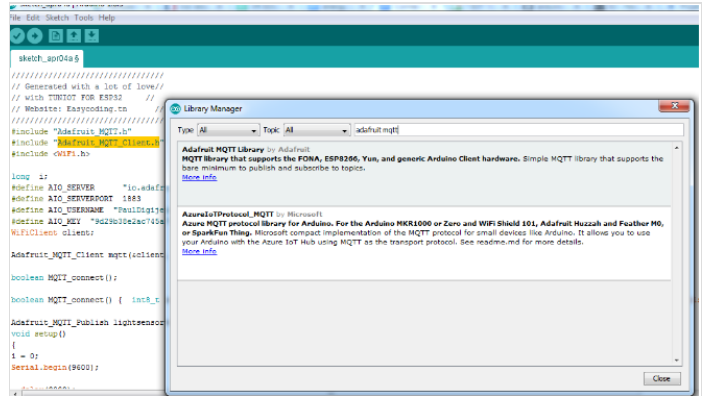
File Edit Sketch Tools Help

sketch_apr04a§

////////////////////////////////
// Generated with a lot of love//
// with TUNIOT FOR ESP32 //
// Website: Easycoding.tn //
////////////////////////////////
#include "Adafruit_MQTT.h"
#include "Adafruit_MQTT_Client.h"
#include <WiFi.h>

long i;
#define AIO_SERVER "io.adafr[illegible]
#define AIO_SERVERPORT 1883
#define AIO_USERNAME "PaulZigiye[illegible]
#define AIO_KEY "9d29b30e2ac74b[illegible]
WiFiClient client;

Adafruit_MQTT_Client mqtt(&client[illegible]

boolean MQTT_connect();

boolean MQTT_connect() { int8_t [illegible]

Adafruit_MQTT_Publish lightsensor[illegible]
void setup()
{
i = 0;
Serial.begin(9600);

Library Manager

Type All Topic All adafruit mqtt

Adafruit MQTT Library by Adafruit
MQTT library that supports the FONA, ESP8266, Yun, and generic Arduino Client hardware. Simple MQTT library that supports the bare minimum to publish and subscribe to topics.
More info

AzureIoTProtocol_MQTT by Microsoft
Azure MQTT protocol library for Arduino. For the Arduino MKR1000 or Zero and WiFi Shield 101, Adafruit Huzzah and Feather M0, or SparkFun Thing. Microsoft compact implementation of the MQTT protocol for small devices like Arduino. It allows you to use your Arduino with the Azure IoT Hub using MQTT as the transport protocol. See readme.md for more details.
More info

Close